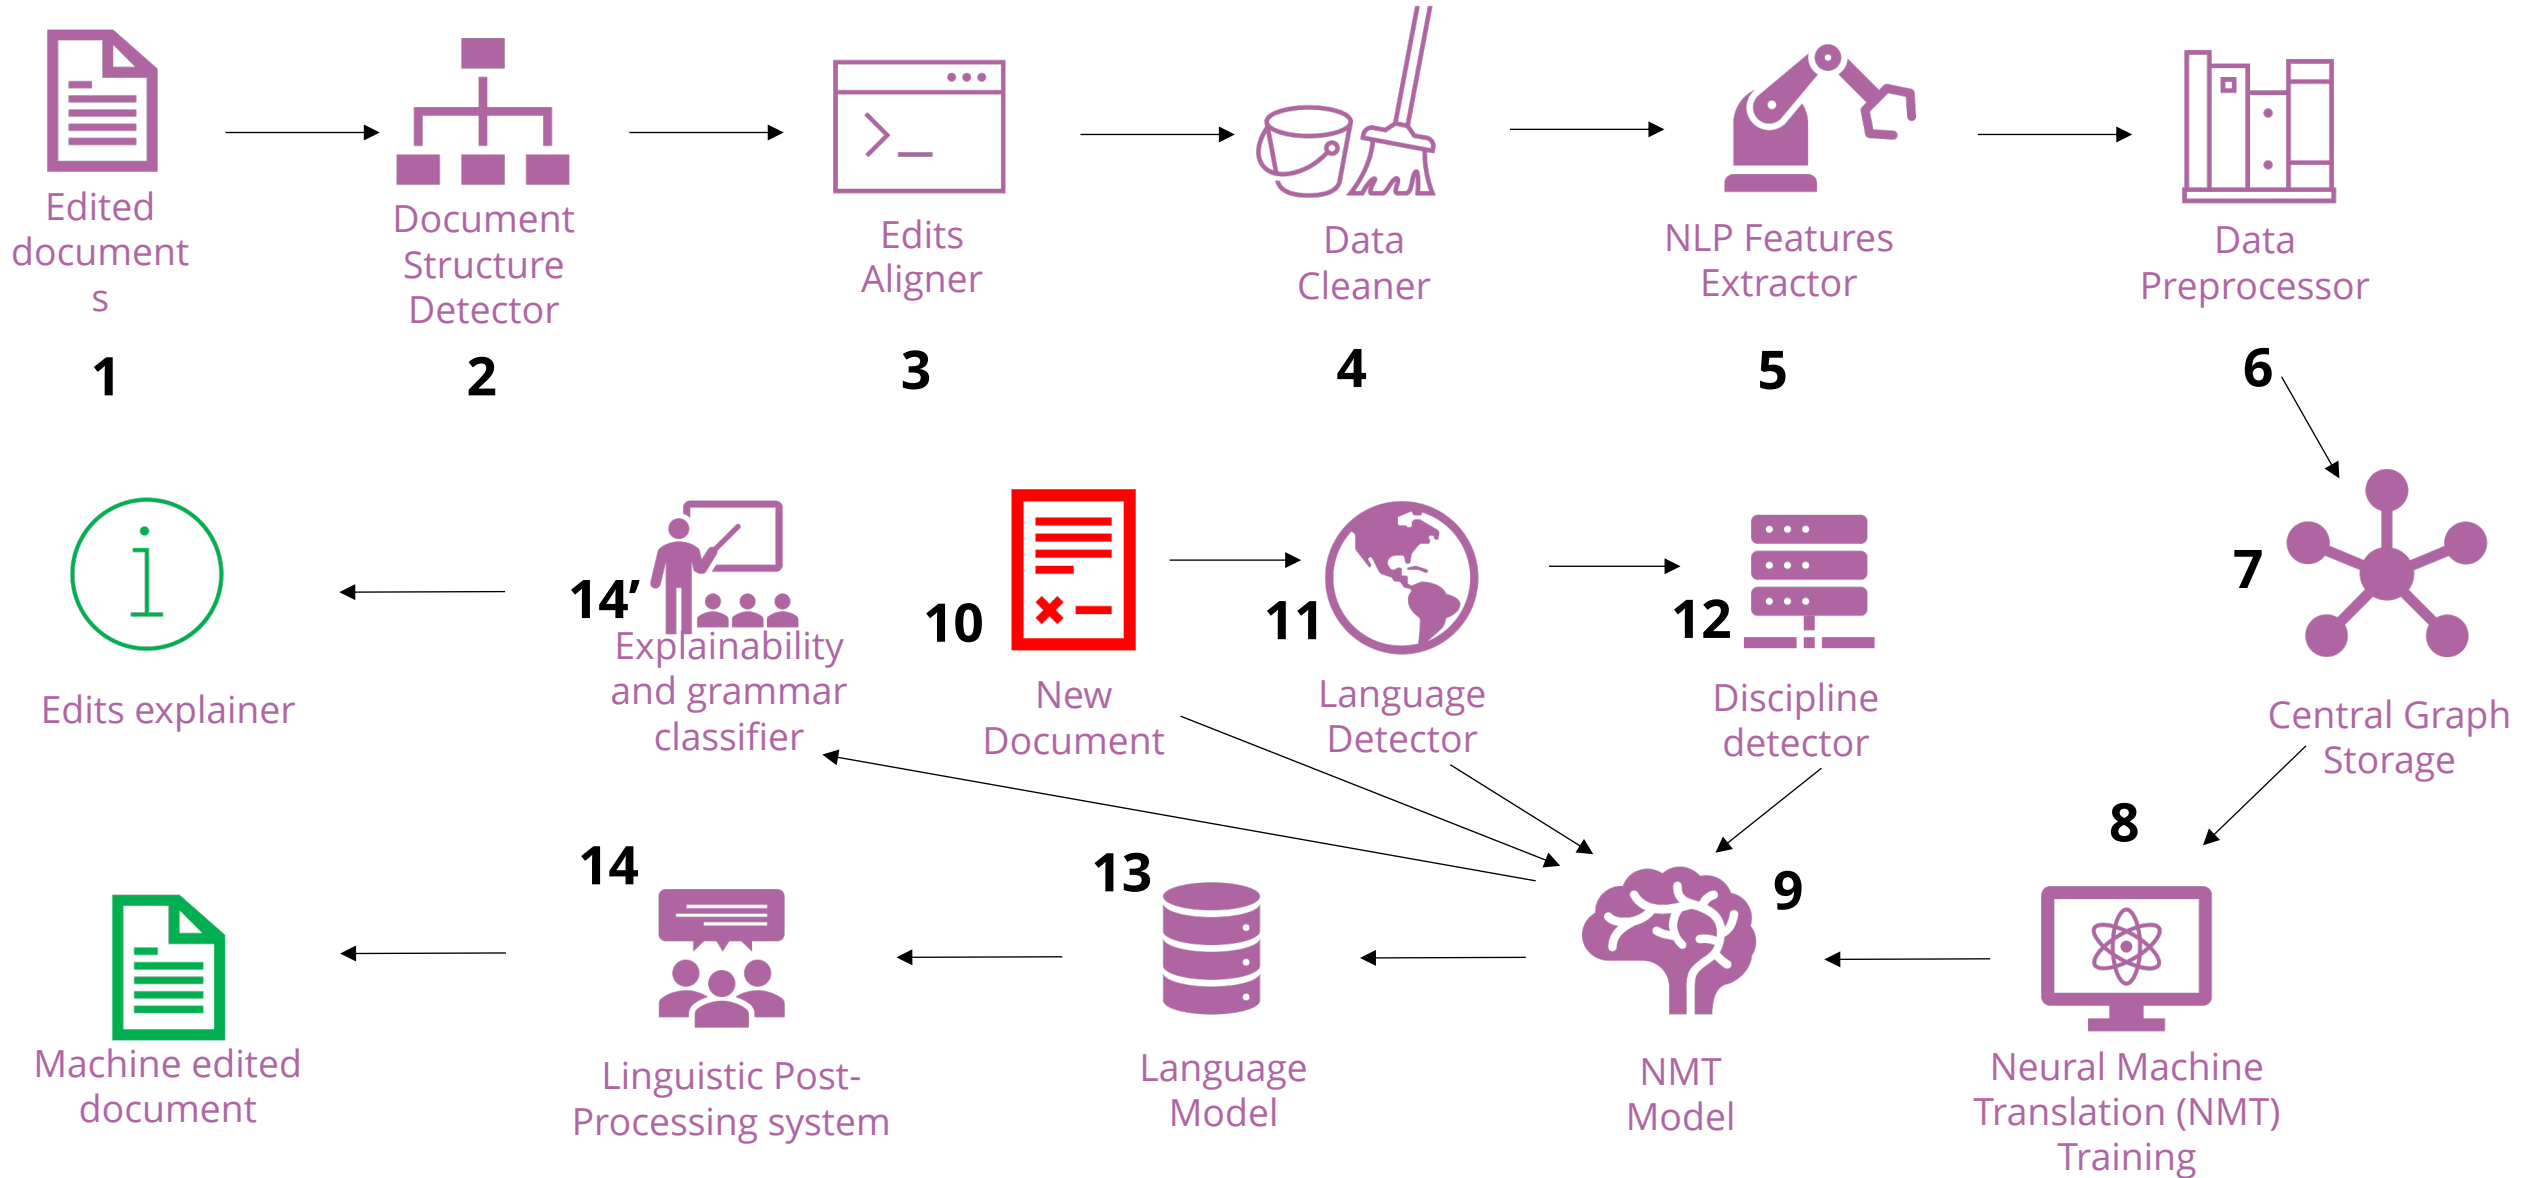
Edited document s
1

Document Structure Detector
2

Edits Aligner
3

Data Cleaner
4

NLP Features Extractor
5

Data Preprocessor
6

7
Central Graph Storage

8
Neural Machine Translation (NMT) Training

9
NMT Model

10
New Document

11
Language Detector

12
Discipline detector

13
Language Model

14
Linguistic Post-Processing system

14'
Explainability and grammar classifier

Edits explainer

Machine edited document